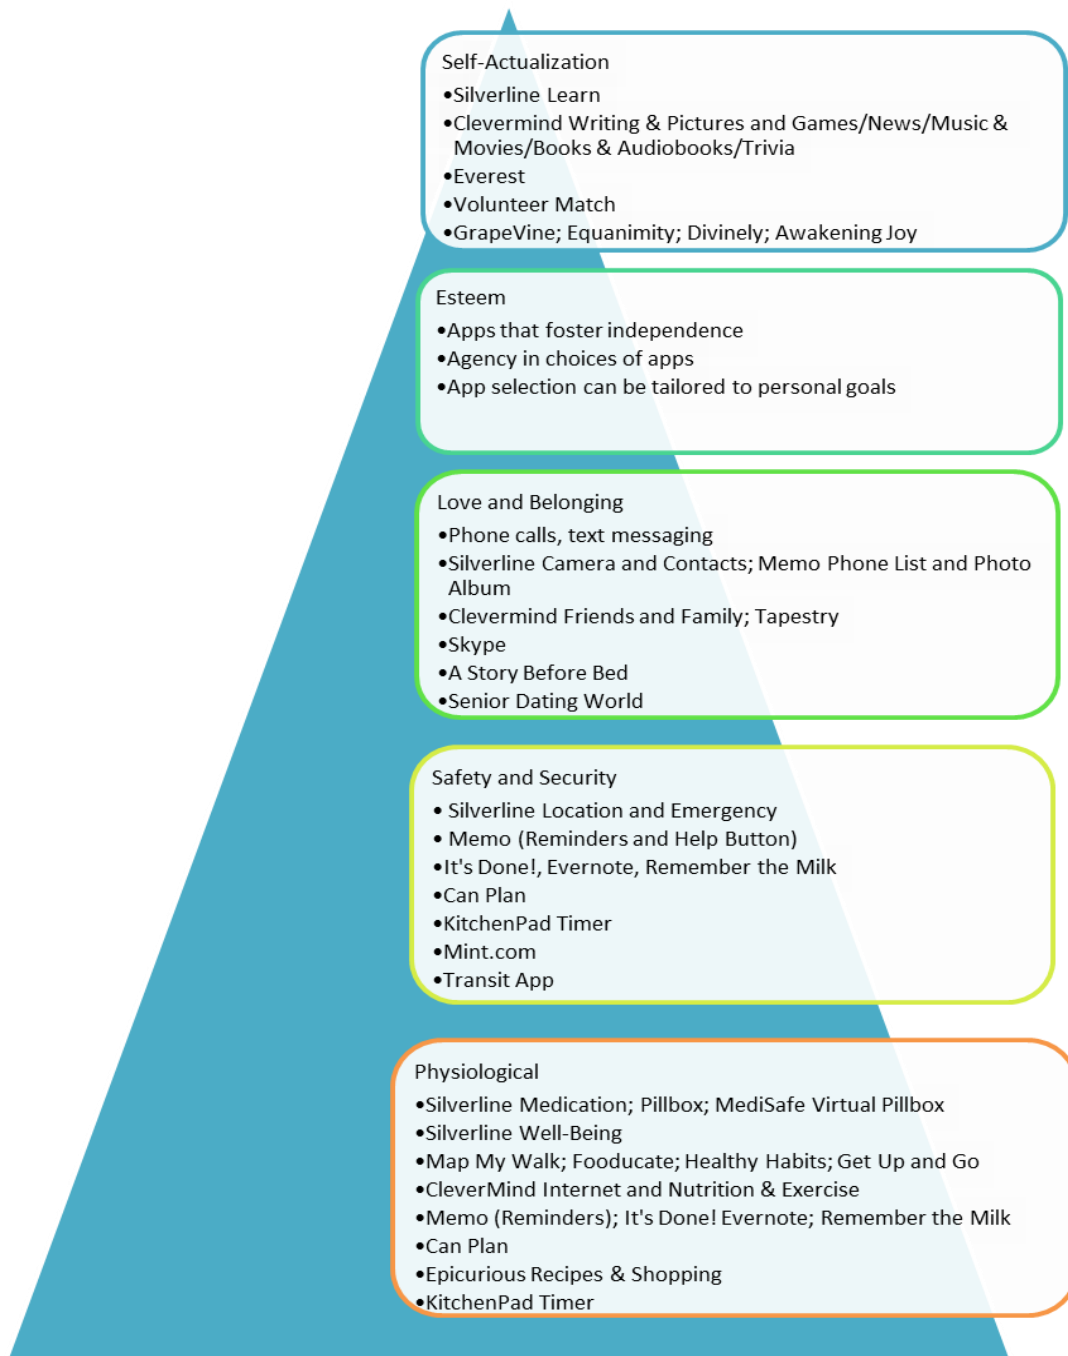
Self-Actualization
•Silverline Learn
•Clevermind Writing & Pictures and Games/News/Music & Movies/Books & Audiobooks/Trivia
•Everest
•Volunteer Match
•GrapeVine; Equanimity; Divinely; Awakening Joy

Esteem
•Apps that foster independence
•Agency in choices of apps
•App selection can be tailored to personal goals

Love and Belonging
•Phone calls, text messaging
•Silverline Camera and Contacts; Memo Phone List and Photo Album
•Clevermind Friends and Family; Tapestry
•Skype
•A Story Before Bed
•Senior Dating World

Safety and Security
• Silverline Location and Emergency
• Memo (Reminders and Help Button)
•It's Done!, Evernote, Remember the Milk
•Can Plan
•KitchenPad Timer
•Mint.com
•Transit App

Physiological
•Silverline Medication; Pillbox; MediSafe Virtual Pillbox
•Silverline Well-Being
•Map My Walk; Fooducate; Healthy Habits; Get Up and Go
•CleverMind Internet and Nutrition & Exercise
•Memo (Reminders); It's Done! Evernote; Remember the Milk
•Can Plan
•Epicurious Recipes & Shopping
•KitchenPad Timer